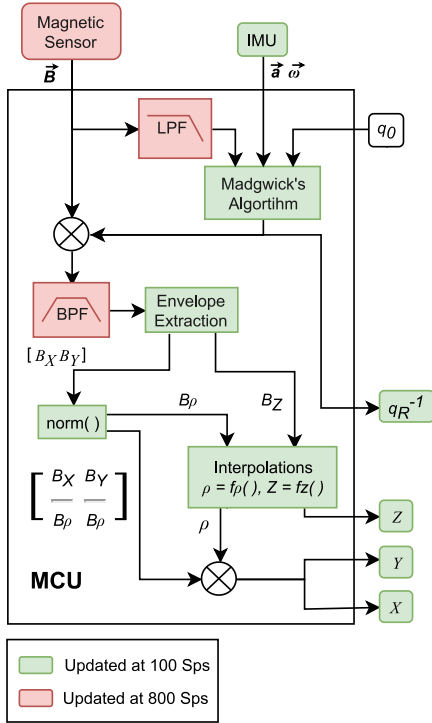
Magnetic Sensor

$\vec{B}$

IMU

$\vec{a}$ $\vec{\omega}$

LPF

$q_0$

Madgwick's Algortihm

BPF

Envelope Extraction

$[B_X B_Y]$

norm( )

$B_\rho$

$B_Z$

$q_R^{-1}$

$\left[ \frac{B_X}{B_\rho} \; \frac{B_Y}{B_\rho} \right]$

Interpolations
$\rho = f\rho( )$, $Z = fz( )$

$\rho$

$Z$

$Y$

$X$

MCU

Updated at 100 Sps

Updated at 800 Sps